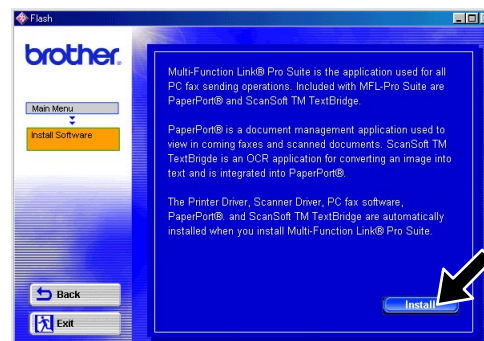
Flash

brother.

Main Menu

Install Software

Multi-Function Link® Pro Suite is the application used for all PC fax sending operations. Included with MFL-Pro Suite are PaperPort® and ScanSoft TM TextBridge.

PaperPort® is a document management application used to view in coming faxes and scanned documents. ScanSoft TM TextBrigde is an OCR application for converting an image into text and is integrated into PaperPort®.

The Printer Driver, Scanner Driver, PC fax software, PaperPort®. and ScanSoft TM TextBridge are automatically installed when you install Multi-Function Link® Pro Suite.

Install

Back

Exit